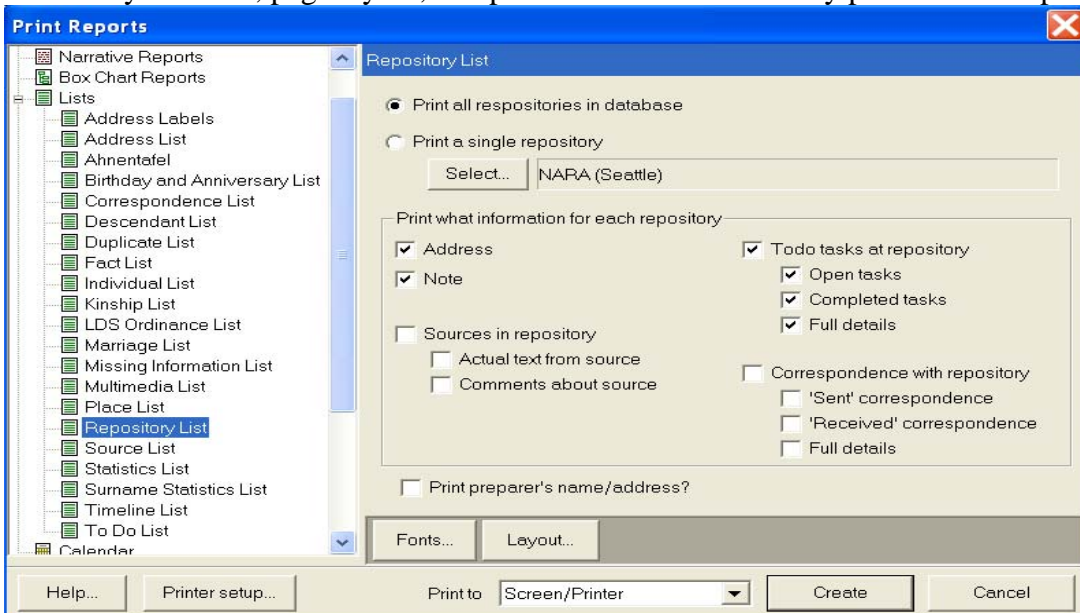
Print Reports

Narrative Reports
Box Chart Reports
Lists
Address Labels
Address List
Ahnentafel
Birthday and Anniversary List
Correspondence List
Descendant List
Duplicate List
Fact List
Individual List
Kinship List
LDS Ordinance List
Marriage List
Missing Information List
Multimedia List
Place List
Repository List
Source List
Statistics List
Surname Statistics List
Timeline List
To Do List
Calendar

Repository List

Print all respositories in database
Print a single repository
Select... NARA (Seattle)

Print what information for each repository
Address
Note
Sources in repository
Actual text from source
Comments about source
Todo tasks at repository
Open tasks
Completed tasks
Full details
Correspondence with repository
'Sent' correspondence
'Received' correspondence
Full details

Print preparer's name/address?

Fonts... Layout...

Help... Printer setup... Print to Screen/Printer Create Cancel